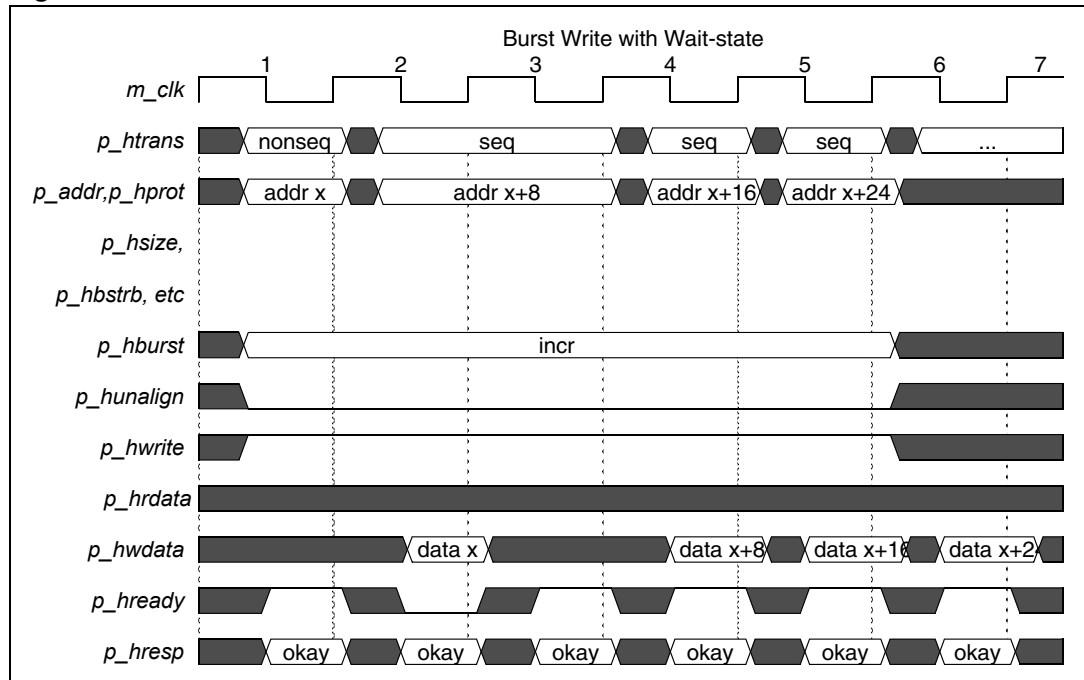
Burst Write with Wait-state

1 2 3 4 5 6 7

m_clk

p_htrans nonseq seq seq seq ...

p_addr,p_hprot addr x addr x+8 addr x+16 addr x+24

p_hsize,

p_hbstrb, etc

p_hburst incr

p_hunalign

p_hwrite

p_hrdata

p_hwdata data x data x+8 data x+16 data x+2

p_hready

p_hresp okay okay okay okay okay okay